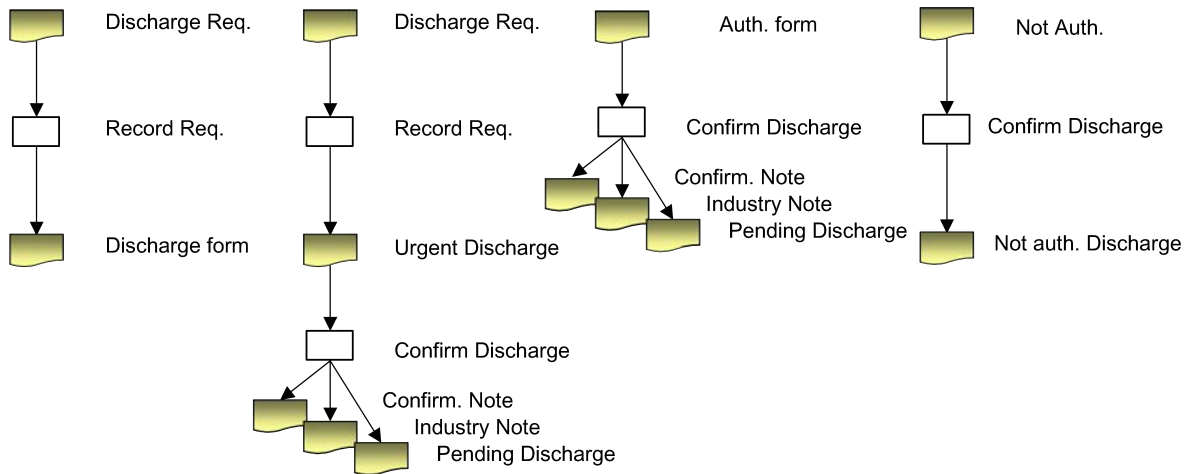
Discharge Req.

Record Req.

Discharge form

Discharge Req.

Record Req.

Urgent Discharge

Confirm Discharge

Confirm. Note
Industry Note
Pending Discharge

Auth. form

Confirm Discharge

Confirm. Note
Industry Note
Pending Discharge

Not Auth.

Confirm Discharge

Not auth. Discharge